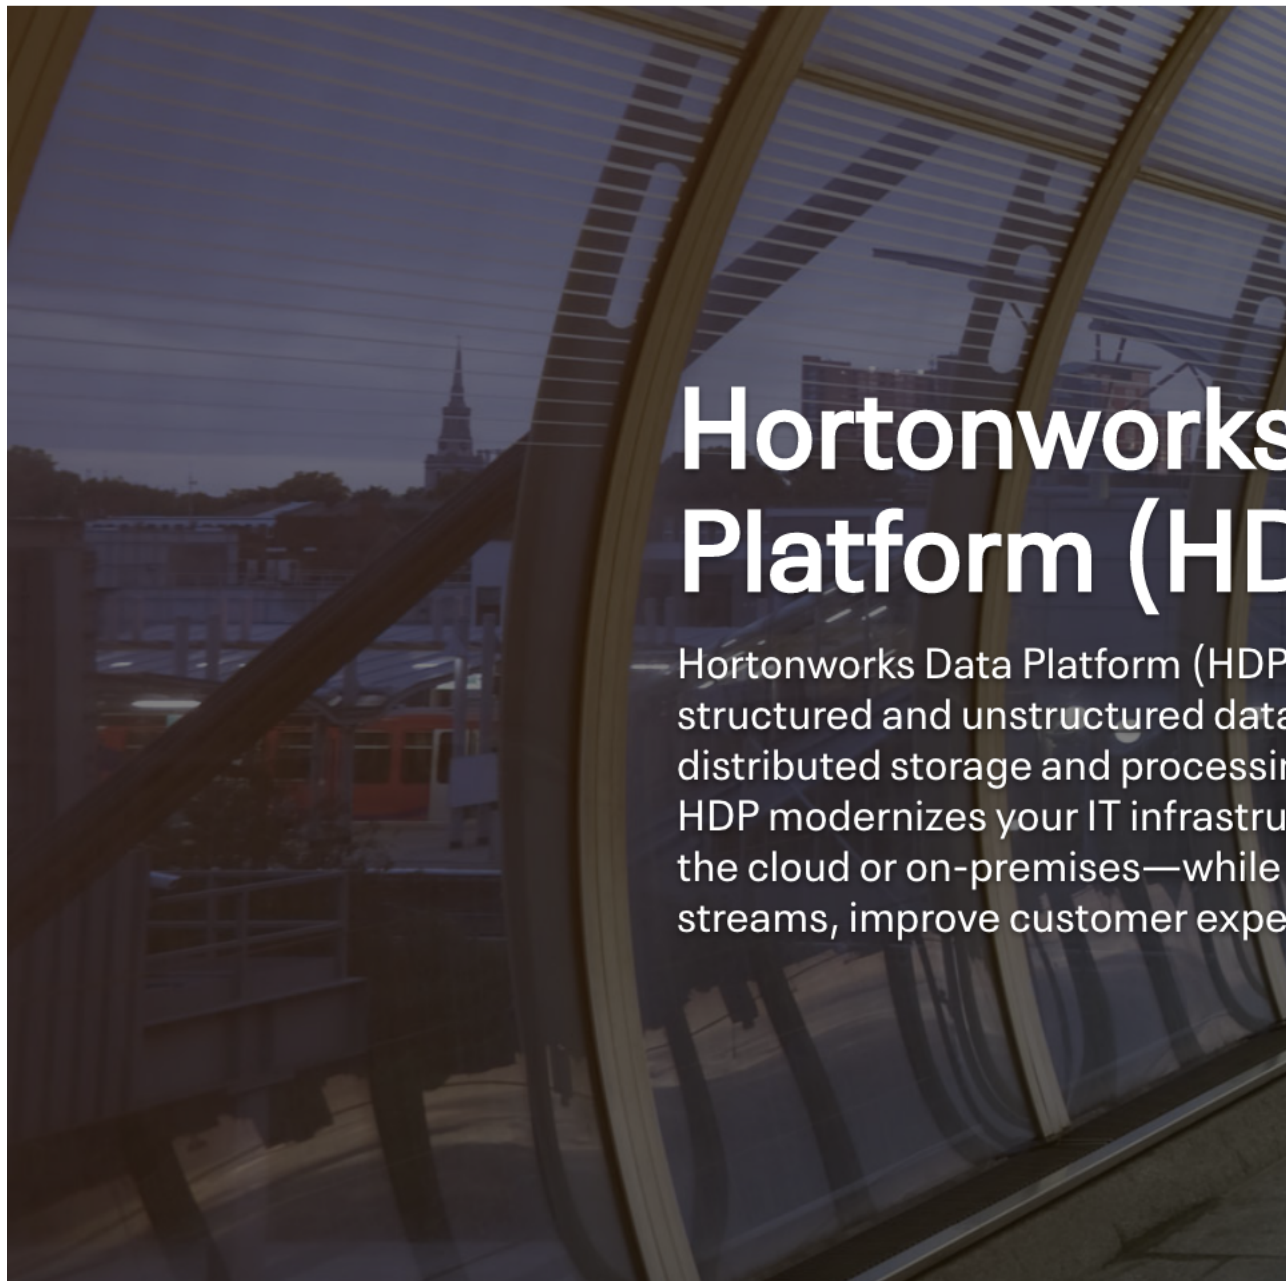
Hortonworks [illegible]
Platform (HD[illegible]

Hortonworks Data Platform (HDP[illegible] structured and unstructured dat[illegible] distributed storage and processi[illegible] HDP modernizes your IT infrastru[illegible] the cloud or on-premises—while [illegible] streams, improve customer expe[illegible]